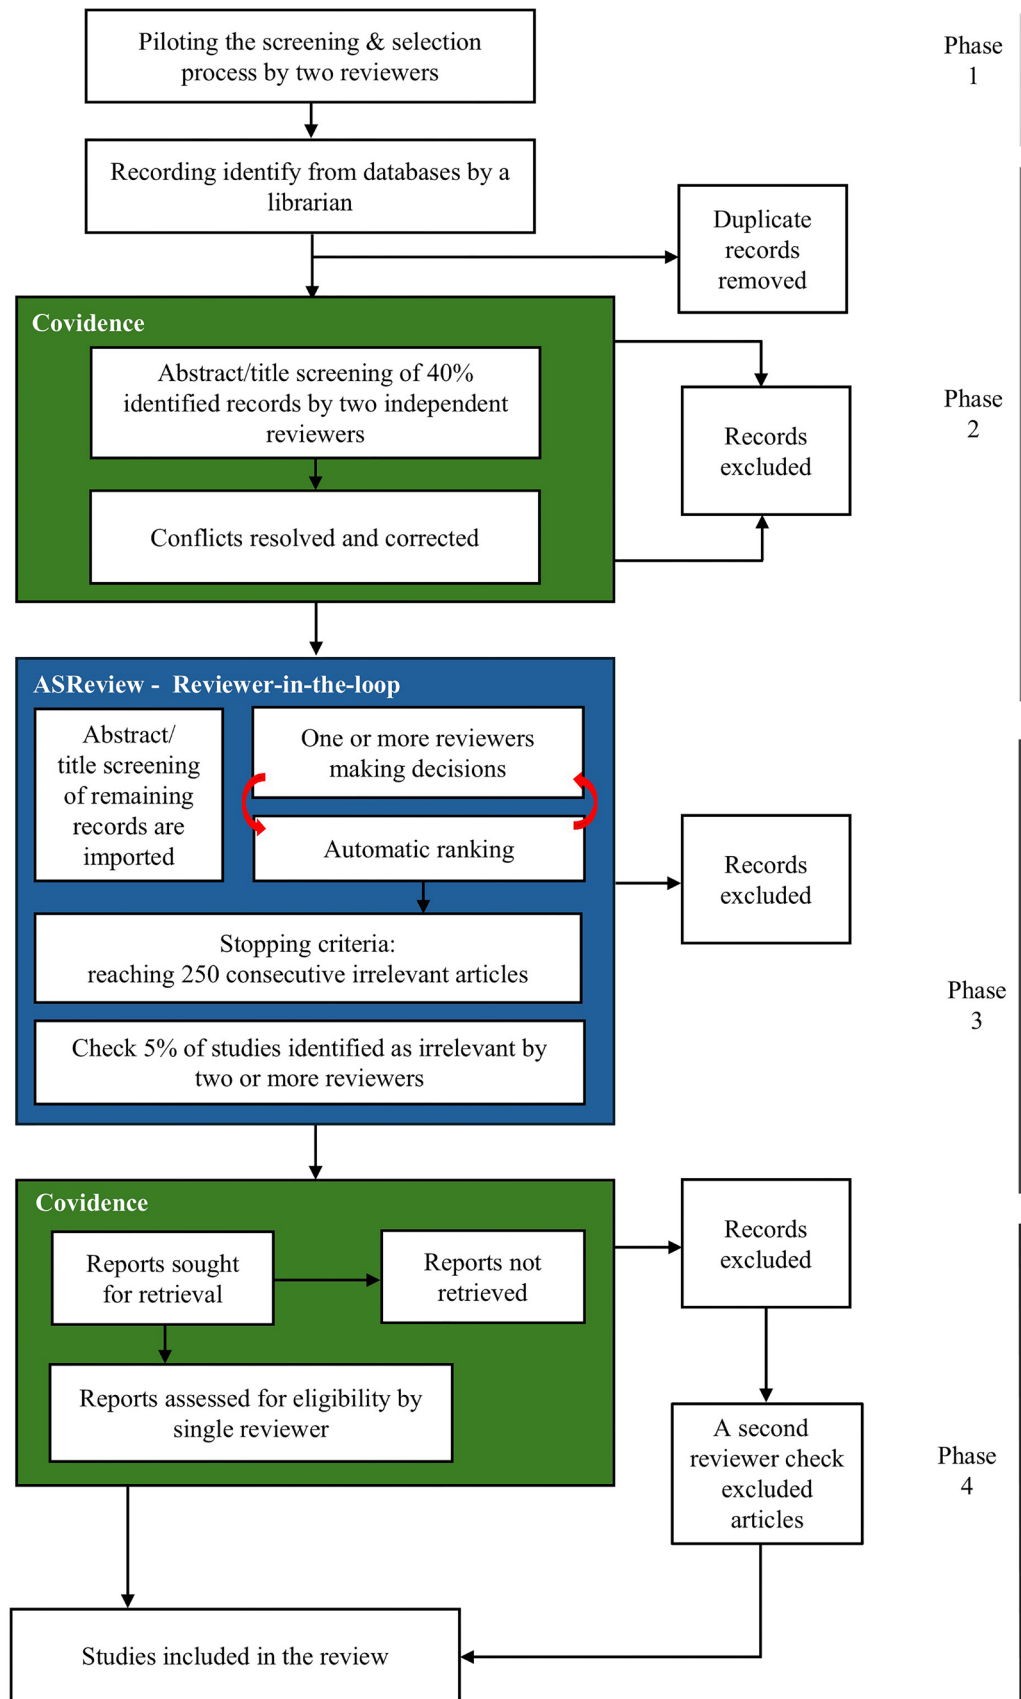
Piloting the screening & selection process by two reviewers

Phase 1

Recording identify from databases by a librarian

Duplicate records removed

Covidence

Abstract/title screening of 40% identified records by two independent reviewers

Conflicts resolved and corrected

Records excluded

Phase 2

ASReview - Reviewer-in-the-loop

Abstract/ title screening of remaining records are imported

One or more reviewers making decisions

Automatic ranking

Records excluded

Stopping criteria: reaching 250 consecutive irrelevant articles

Check 5% of studies identified as irrelevant by two or more reviewers

Phase 3

Covidence

Reports sought for retrieval

Reports not retrieved

Records excluded

Reports assessed for eligibility by single reviewer

A second reviewer check excluded articles

Phase 4

Studies included in the review